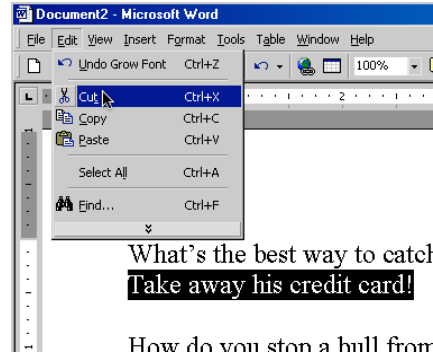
Document2 - Microsoft Word

File Edit View Insert Format Tools Table Window Help

100%

Undo Grow Font Ctrl+Z
Cut Ctrl+X
Copy Ctrl+C
Paste Ctrl+V
Select All Ctrl+A
Find... Ctrl+F

1 2

What's the best way to catch
Take away his credit card!

How do you stop a bull from